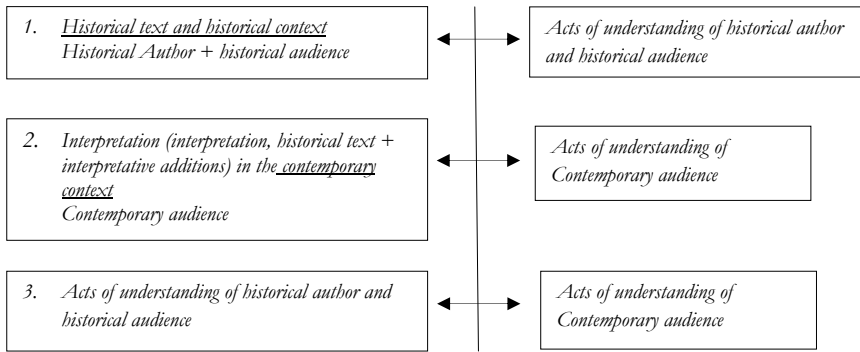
1. Historical text and historical context
Historical Author + historical audience

Acts of understanding of historical author and historical audience

2. Interpretation (interpretation, historical text + interpretative additions) in the contemporary context
Contemporary audience

Acts of understanding of Contemporary audience

3. Acts of understanding of historical author and historical audience

Acts of understanding of Contemporary audience